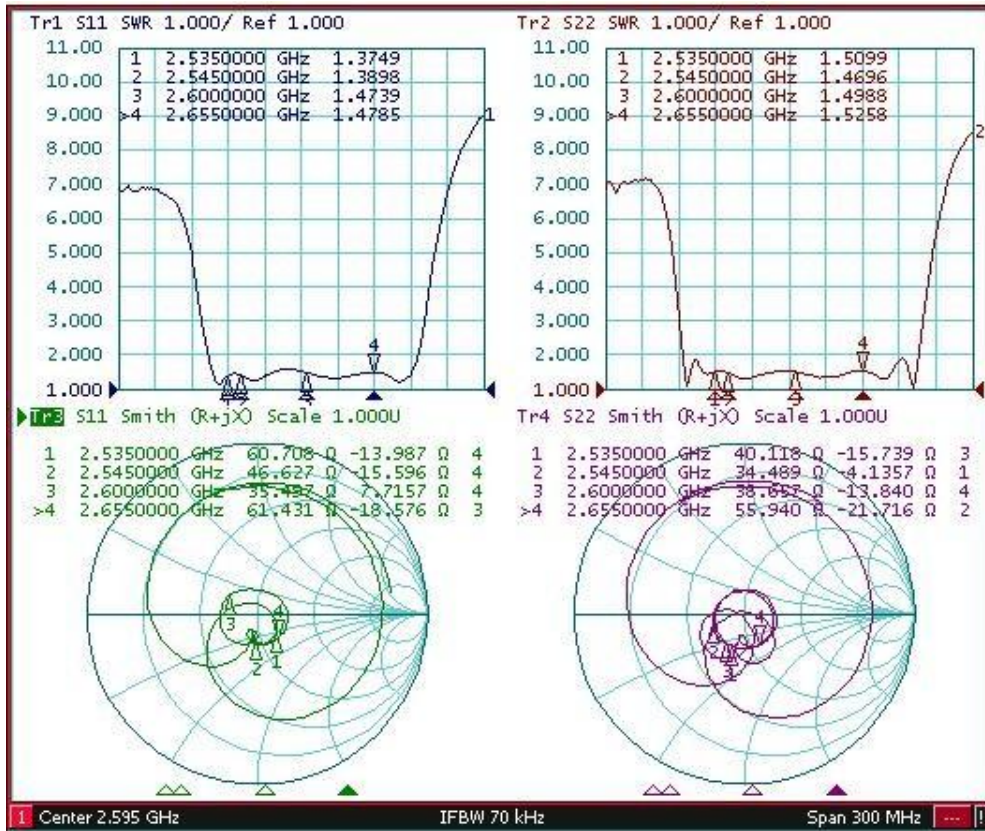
Tr1 S11 SWR 1.000/ Ref 1.000

11.00
10.00
9.000
8.000
7.000
6.000
5.000
4.000
3.000
2.000
1.000

| | | |
|---|---|---|
| 1 | 2.5350000 GHz | 1.3749 |
| 2 | 2.5450000 GHz | 1.3898 |
| 3 | 2.6000000 GHz | 1.4739 |
| >4 | 2.6550000 GHz | 1.4785 |

1
4

Tr2 S22 SWR 1.000/ Ref 1.000

11.00
10.00
9.000
8.000
7.000
6.000
5.000
4.000
3.000
2.000
1.000

| | | |
|---|---|---|
| 1 | 2.5350000 GHz | 1.5099 |
| 2 | 2.5450000 GHz | 1.4696 |
| 3 | 2.6000000 GHz | 1.4988 |
| >4 | 2.6550000 GHz | 1.5258 |

2
4

Tr3 S11 Smith (R+jX) Scale 1.000U

| | | | | |
|---|---|---|---|---|
| 1 | 2.5350000 GHz | 60.708 Ω | -13.987 Ω | 4 |
| 2 | 2.5450000 GHz | 46.627 Ω | -15.596 Ω | 4 |
| 3 | 2.6000000 GHz | 35.497 Ω | 7.7157 Ω | 4 |
| >4 | 2.6550000 GHz | 61.431 Ω | -18.576 Ω | 3 |

3 4 2 1

Tr4 S22 Smith (R+jX) Scale 1.000U

| | | | | |
|---|---|---|---|---|
| 1 | 2.5350000 GHz | 40.118 Ω | -15.739 Ω | 3 |
| 2 | 2.5450000 GHz | 34.489 Ω | -4.1357 Ω | 1 |
| 3 | 2.6000000 GHz | 38.697 Ω | -13.840 Ω | 4 |
| >4 | 2.6550000 GHz | 55.940 Ω | -21.716 Ω | 2 |

4 2 3

1 Center 2.595 GHz IFBW 70 kHz Span 300 MHz